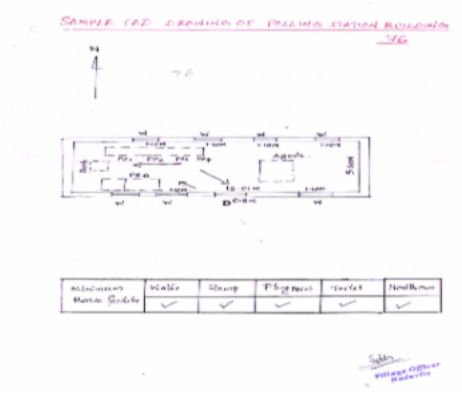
SAMPLE CAD DRAWING OF POLLING STATION BUILDING 76

N

76

P.O PO PO PA

Agents

PSA

12.0 M

5.0 M

| Minimum Basic Facilities | Water | Ramp | Ply ground | Toilet | Shelter |
|---|---|---|---|---|---|
| | ✓ | ✓ | ✓ | ✓ | ✓ |

Village Officer
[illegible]